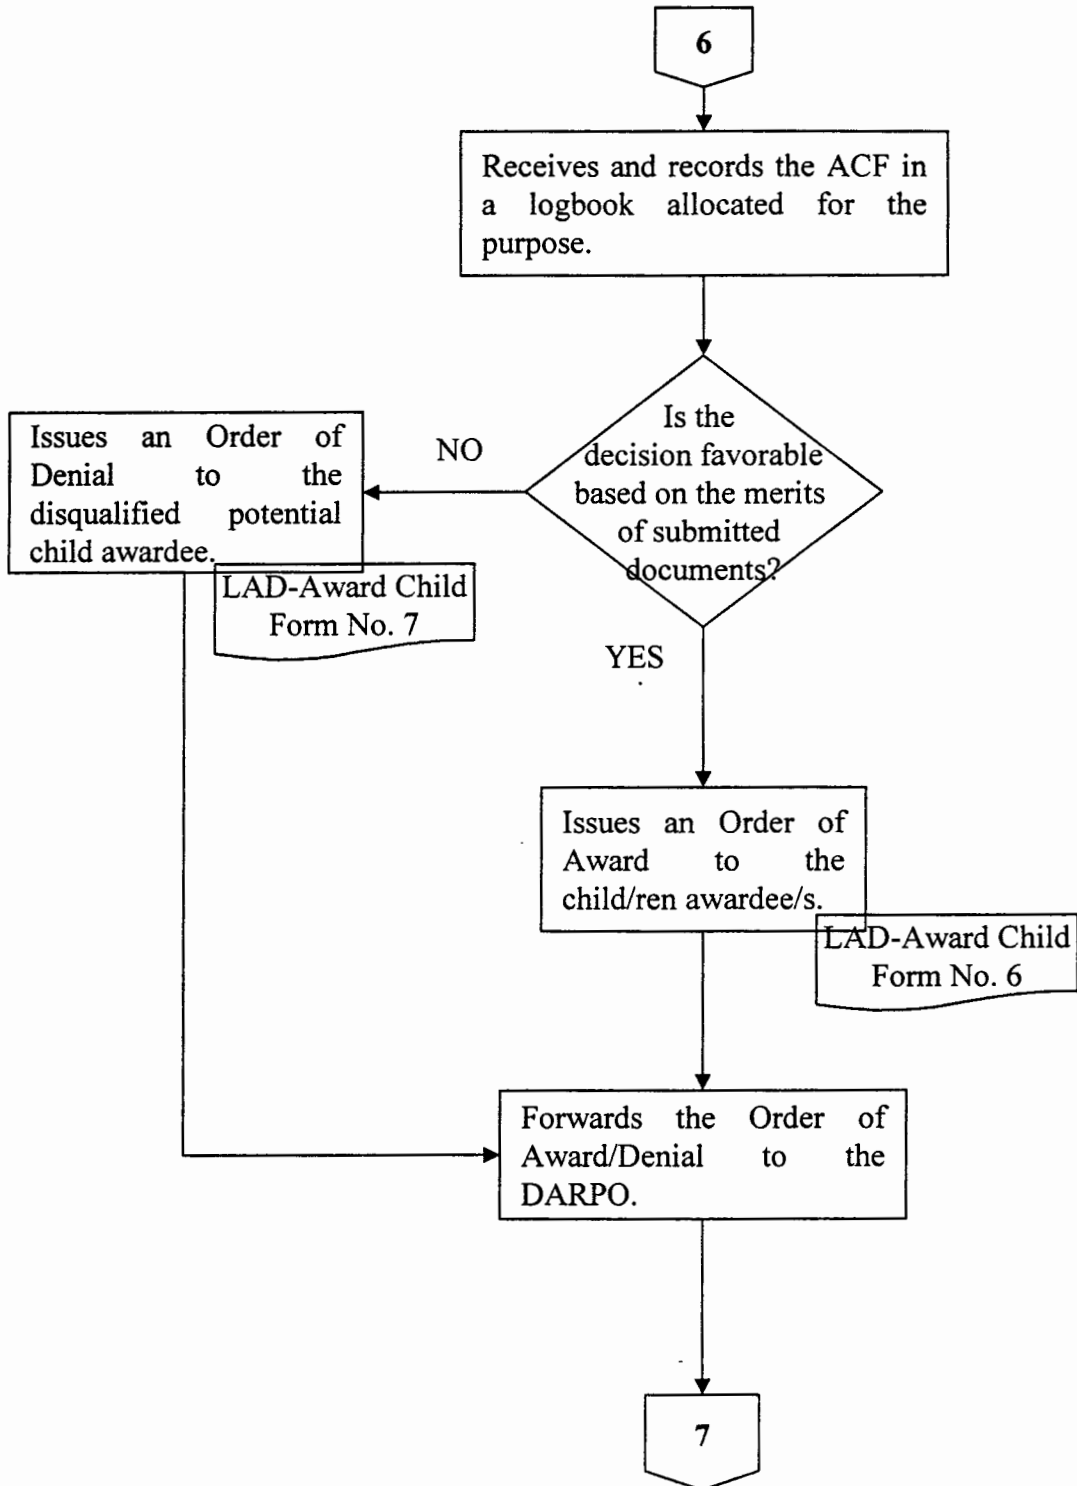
6

Receives and records the ACF in a logbook allocated for the purpose.

Is the decision favorable based on the merits of submitted documents?

NO

Issues an Order of Denial to the disqualified potential child awardee.

LAD-Award Child Form No. 7

YES

Issues an Order of Award to the child/ren awardee/s.

LAD-Award Child Form No. 6

Forwards the Order of Award/Denial to the DARPO.

7